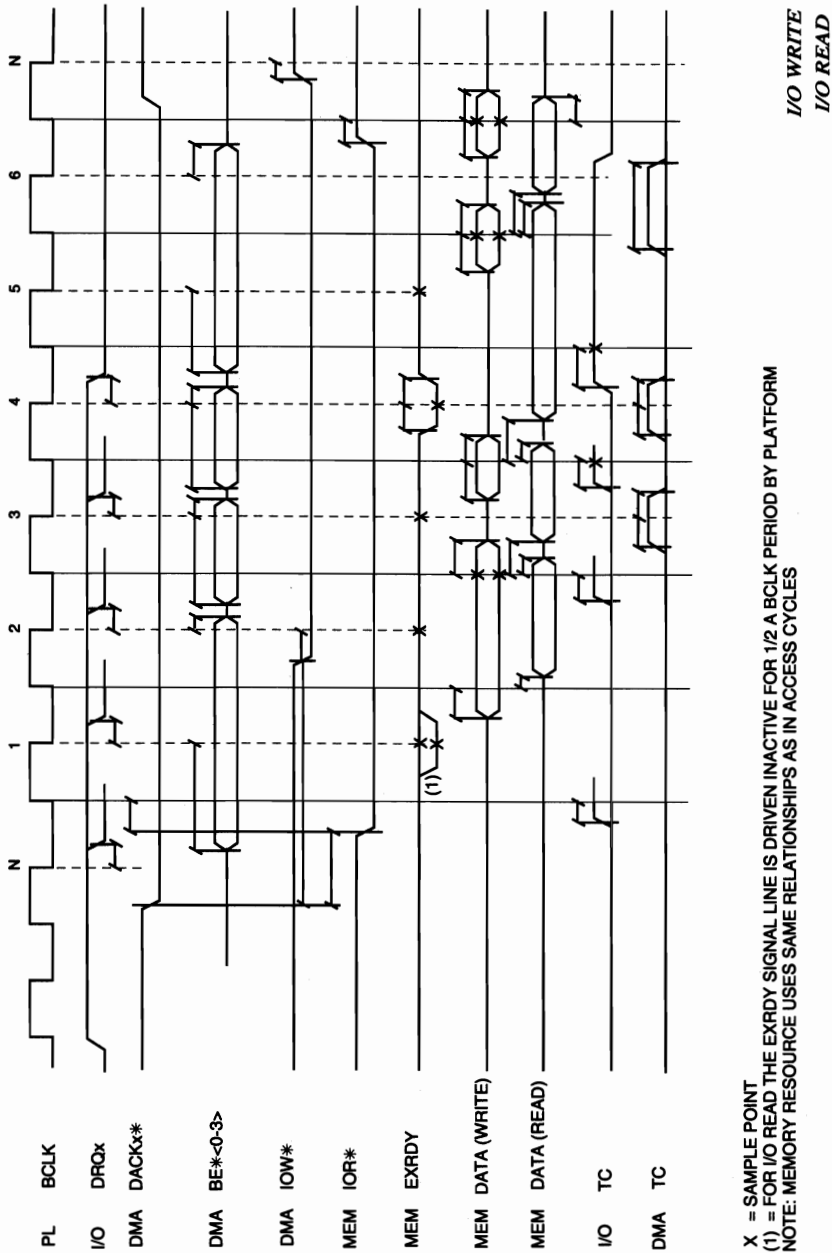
I/O WRITE
I/O READ

PL BCLK
I/O DRQx
DMA DACKx∗
DMA BE∗<0-3>
DMA IOW∗
MEM IOR∗
MEM EXRDY
MEM DATA (WRITE)
MEM DATA (READ)
I/O TC
DMA TC

N 1 2 3 4 5 6 N

(1)

X = SAMPLE POINT
(1) = FOR I/O READ THE EXRDY SIGNAL LINE IS DRIVEN INACTIVE FOR 1/2 A BCLK PERIOD BY PLATFORM
NOTE: MEMORY RESOURCE USES SAME RELATIONSHIPS AS IN ACCESS CYCLES